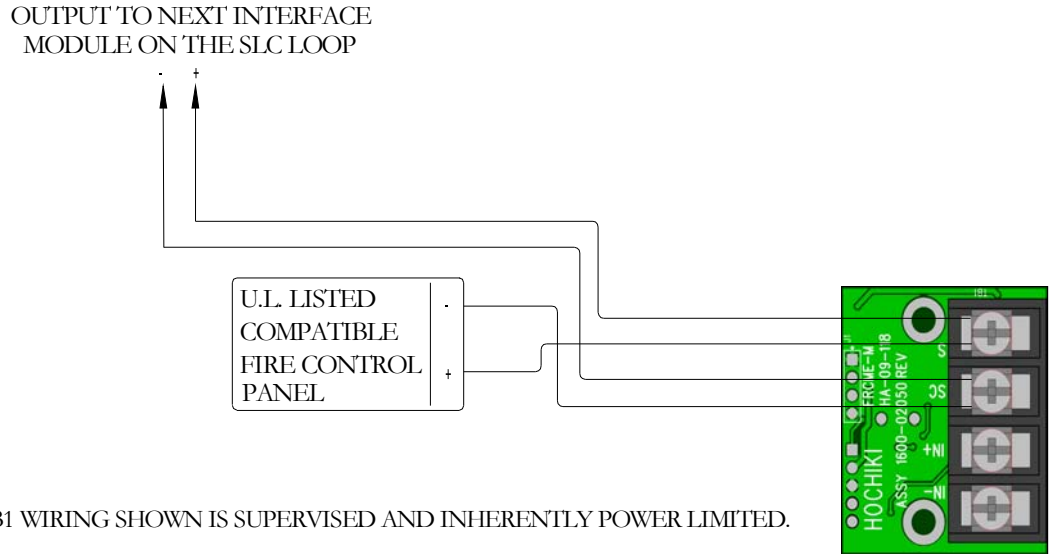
OUTPUT TO NEXT INTERFACE MODULE ON THE SLC LOOP

- +

U.L. LISTED COMPATIBLE FIRE CONTROL PANEL

-

+

TB1

S

-S

+NI

-NI

FRCME-M

HA-09-118

1600-02050 REV

ASSY

HOCHIKI

31 WIRING SHOWN IS SUPERVISED AND INHERENTLY POWER LIMITED.